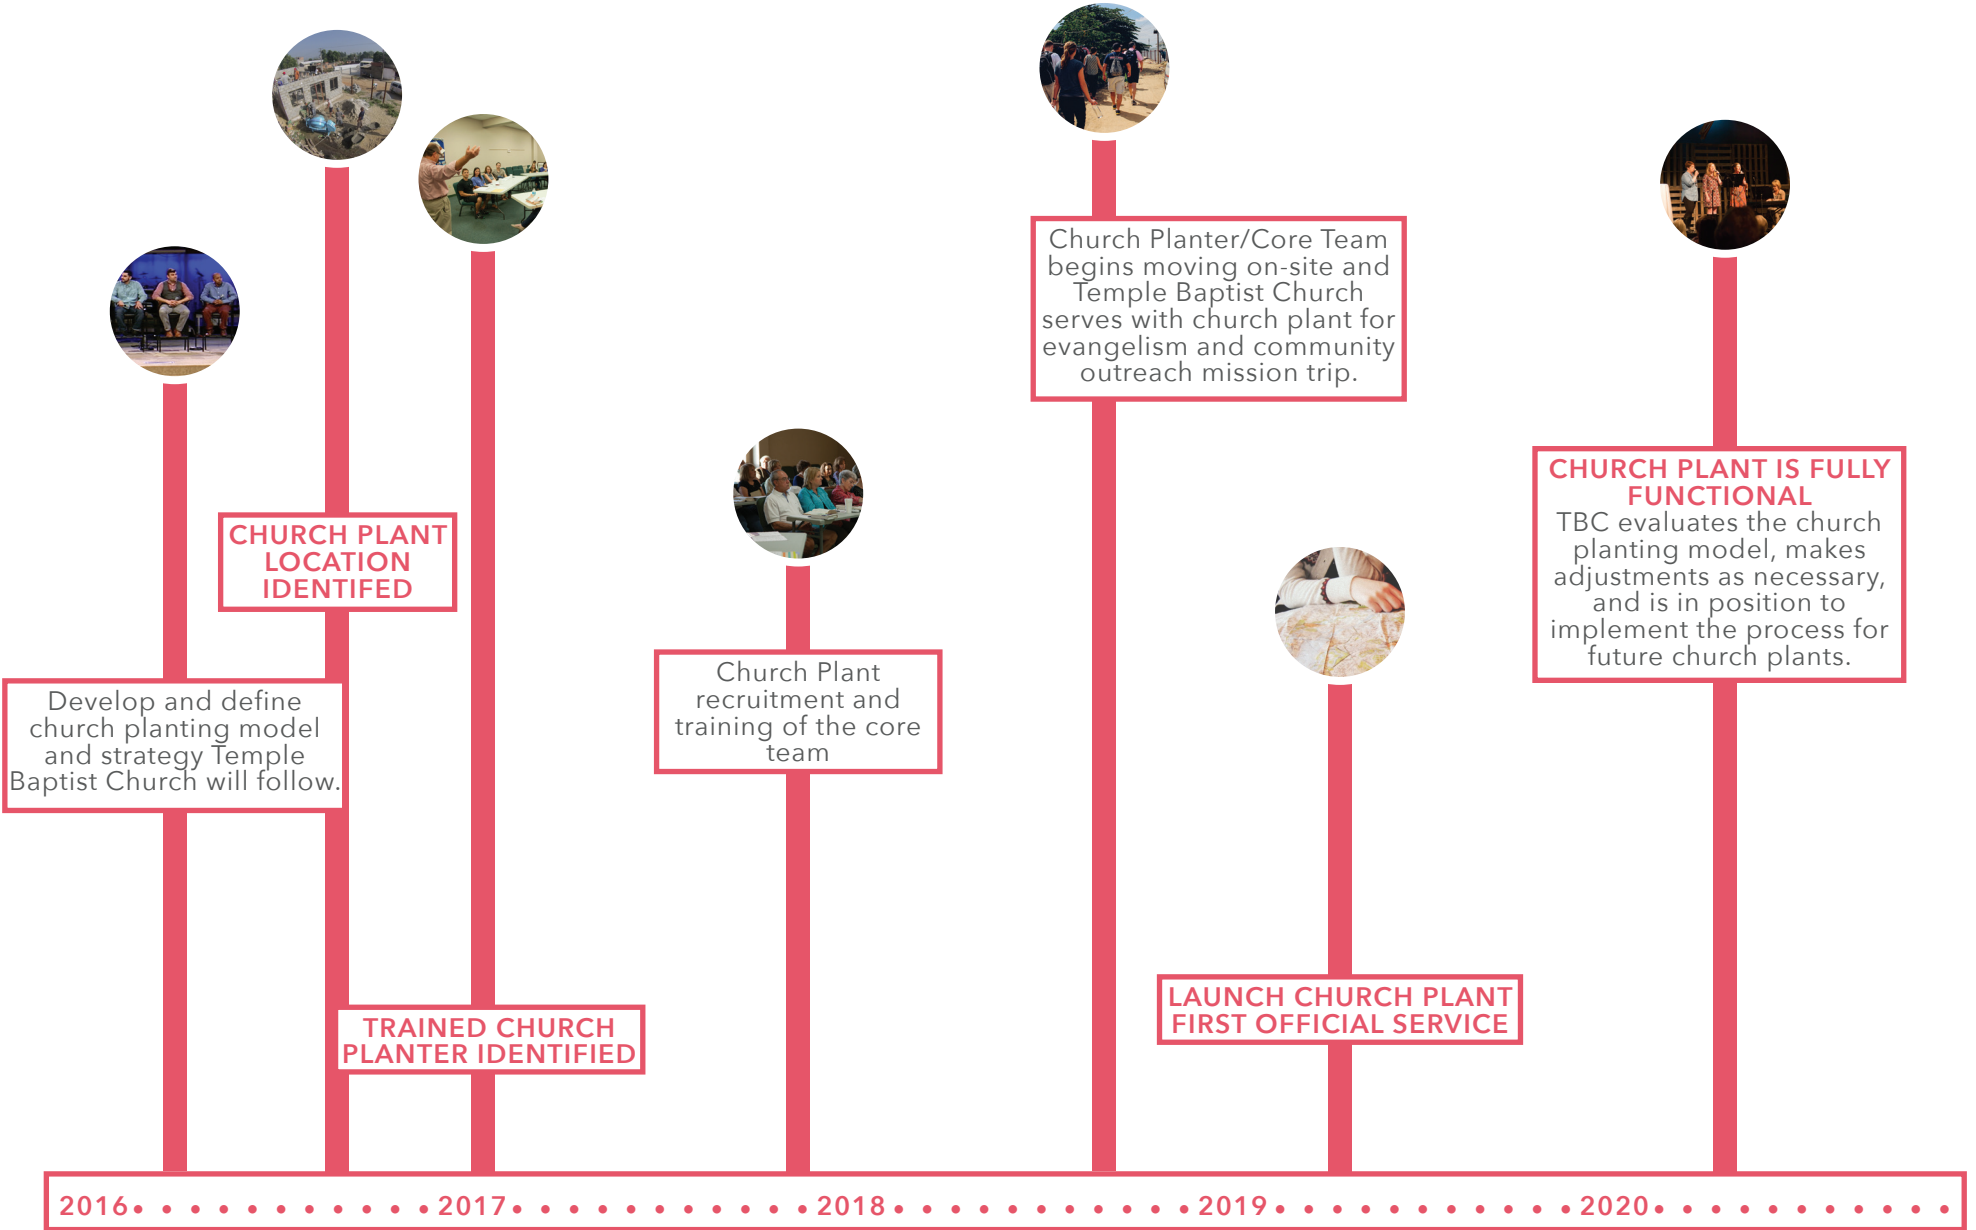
Church Planter/Core Team begins moving on-site and Temple Baptist Church serves with church plant for evangelism and community outreach mission trip.

CHURCH PLANT IS FULLY FUNCTIONAL
TBC evaluates the church planting model, makes adjustments as necessary, and is in position to implement the process for future church plants.

CHURCH PLANT LOCATION IDENTIFED

Church Plant recruitment and training of the core team

Develop and define church planting model and strategy Temple Baptist Church will follow.

LAUNCH CHURCH PLANT FIRST OFFICIAL SERVICE

TRAINED CHURCH PLANTER IDENTIFIED

2016 2017 2018 2019 2020